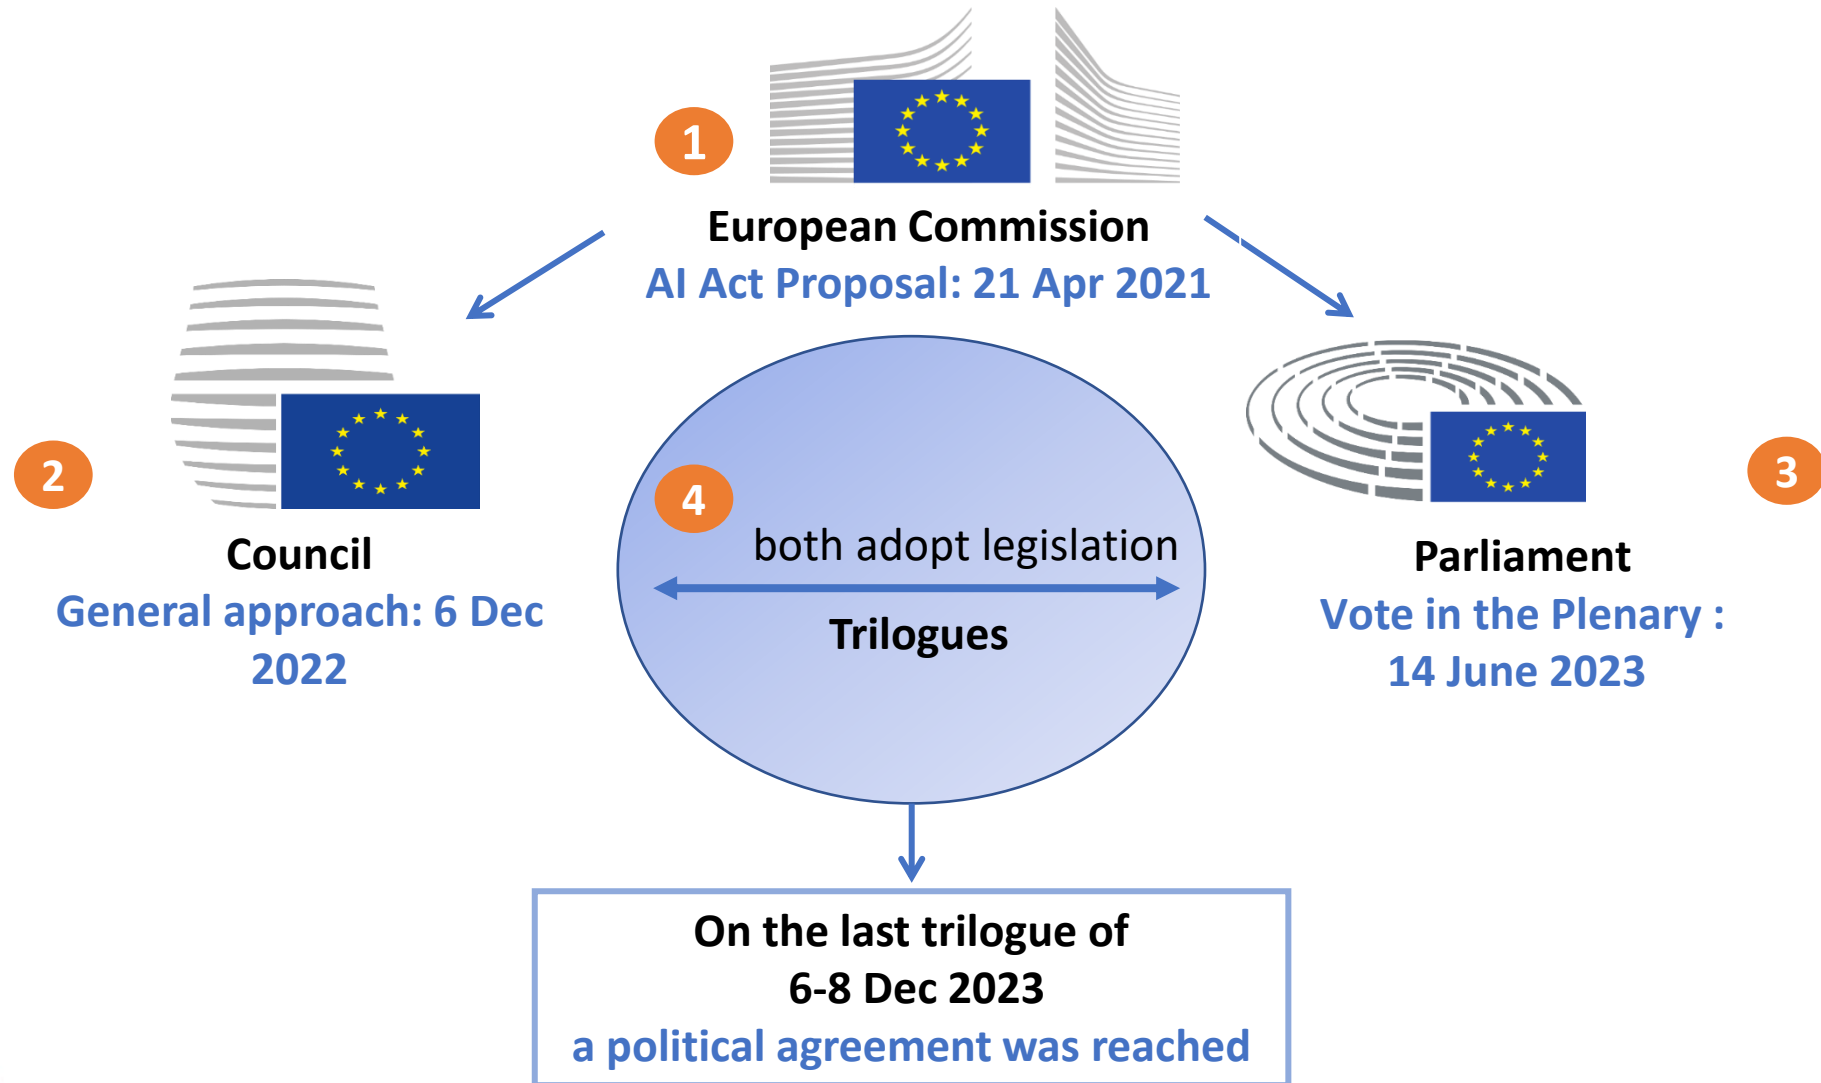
1

European Commission
AI Act Proposal: 21 Apr 2021

2

Council
General approach: 6 Dec 2022

4

both adopt legislation

Trilogues

3

Parliament
Vote in the Plenary : 14 June 2023

On the last trilogue of
6-8 Dec 2023
a political agreement was reached